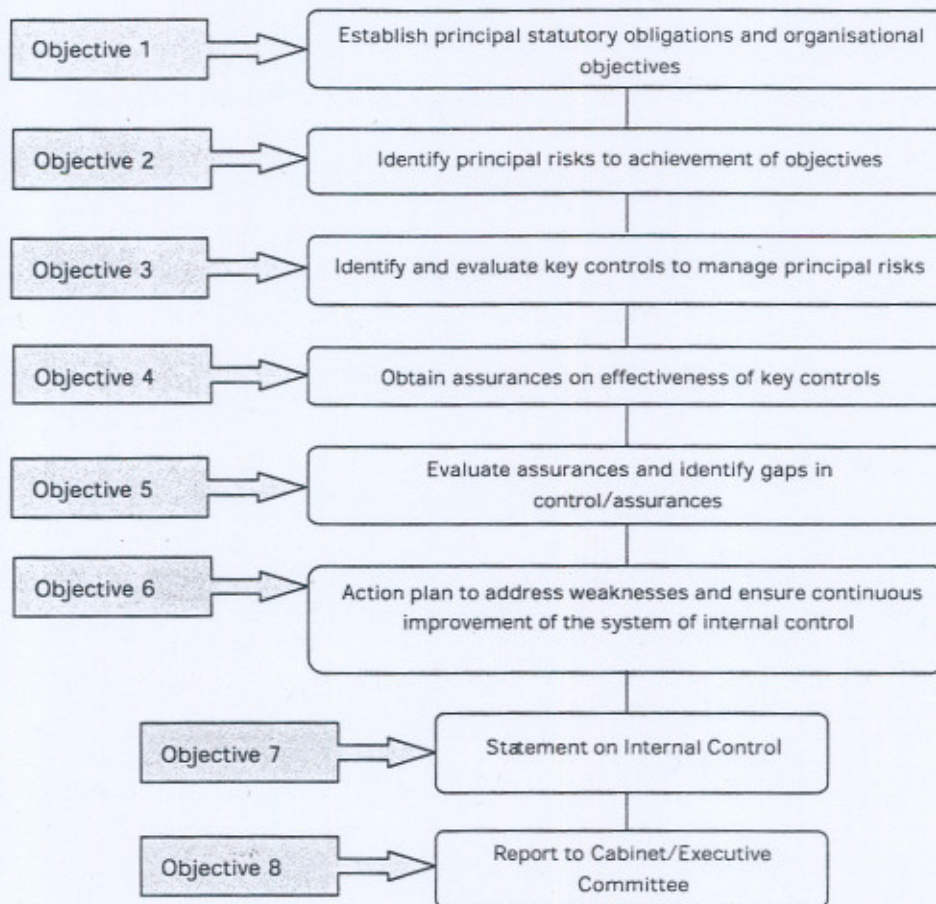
Objective 1

Establish principal statutory obligations and organisational objectives

Objective 2

Identify principal risks to achievement of objectives

Objective 3

Identify and evaluate key controls to manage principal risks

Objective 4

Obtain assurances on effectiveness of key controls

Objective 5

Evaluate assurances and identify gaps in control/assurances

Objective 6

Action plan to address weaknesses and ensure continuous improvement of the system of internal control

Objective 7

Statement on Internal Control

Objective 8

Report to Cabinet/Executive Committee